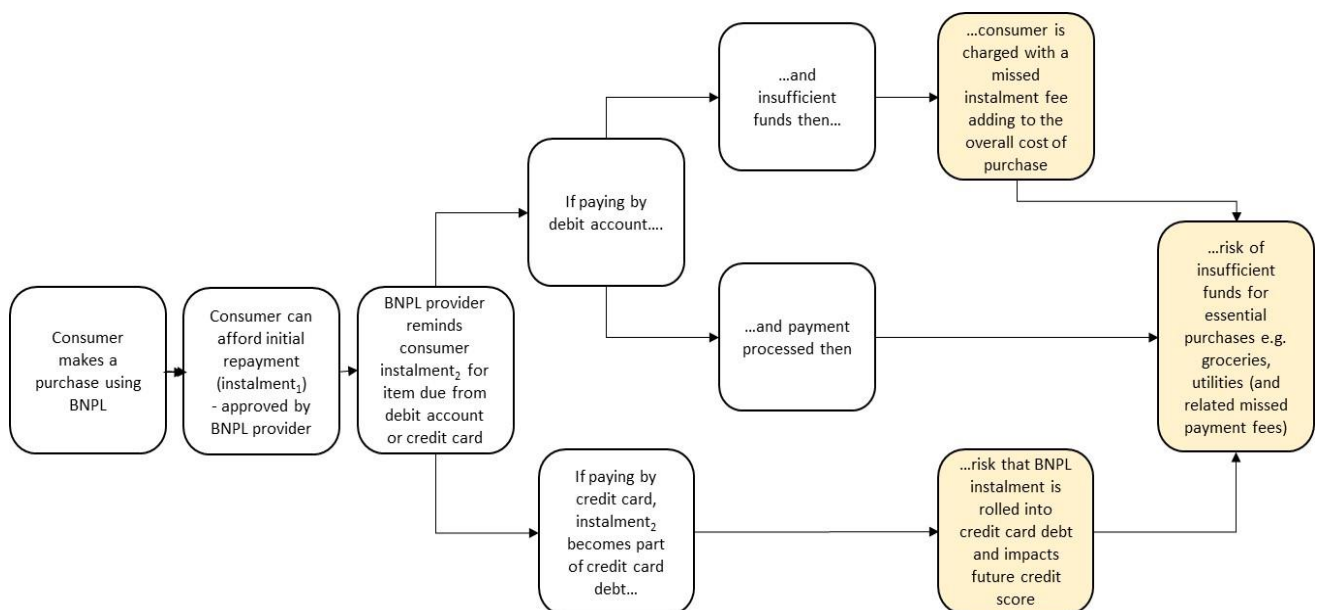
Consumer makes a purchase using BNPL

Consumer can afford initial repayment (instalment$_1$) - approved by BNPL provider

BNPL provider reminds consumer instalment$_2$ for item due from debit account or credit card

If paying by debit account....

...and insufficient funds then...

...consumer is charged with a missed instalment fee adding to the overall cost of purchase

...and payment processed then

If paying by credit card, instalment$_2$ becomes part of credit card debt...

...risk that BNPL instalment is rolled into credit card debt and impacts future credit score

...risk of insufficient funds for essential purchases e.g. groceries, utilities (and related missed payment fees)